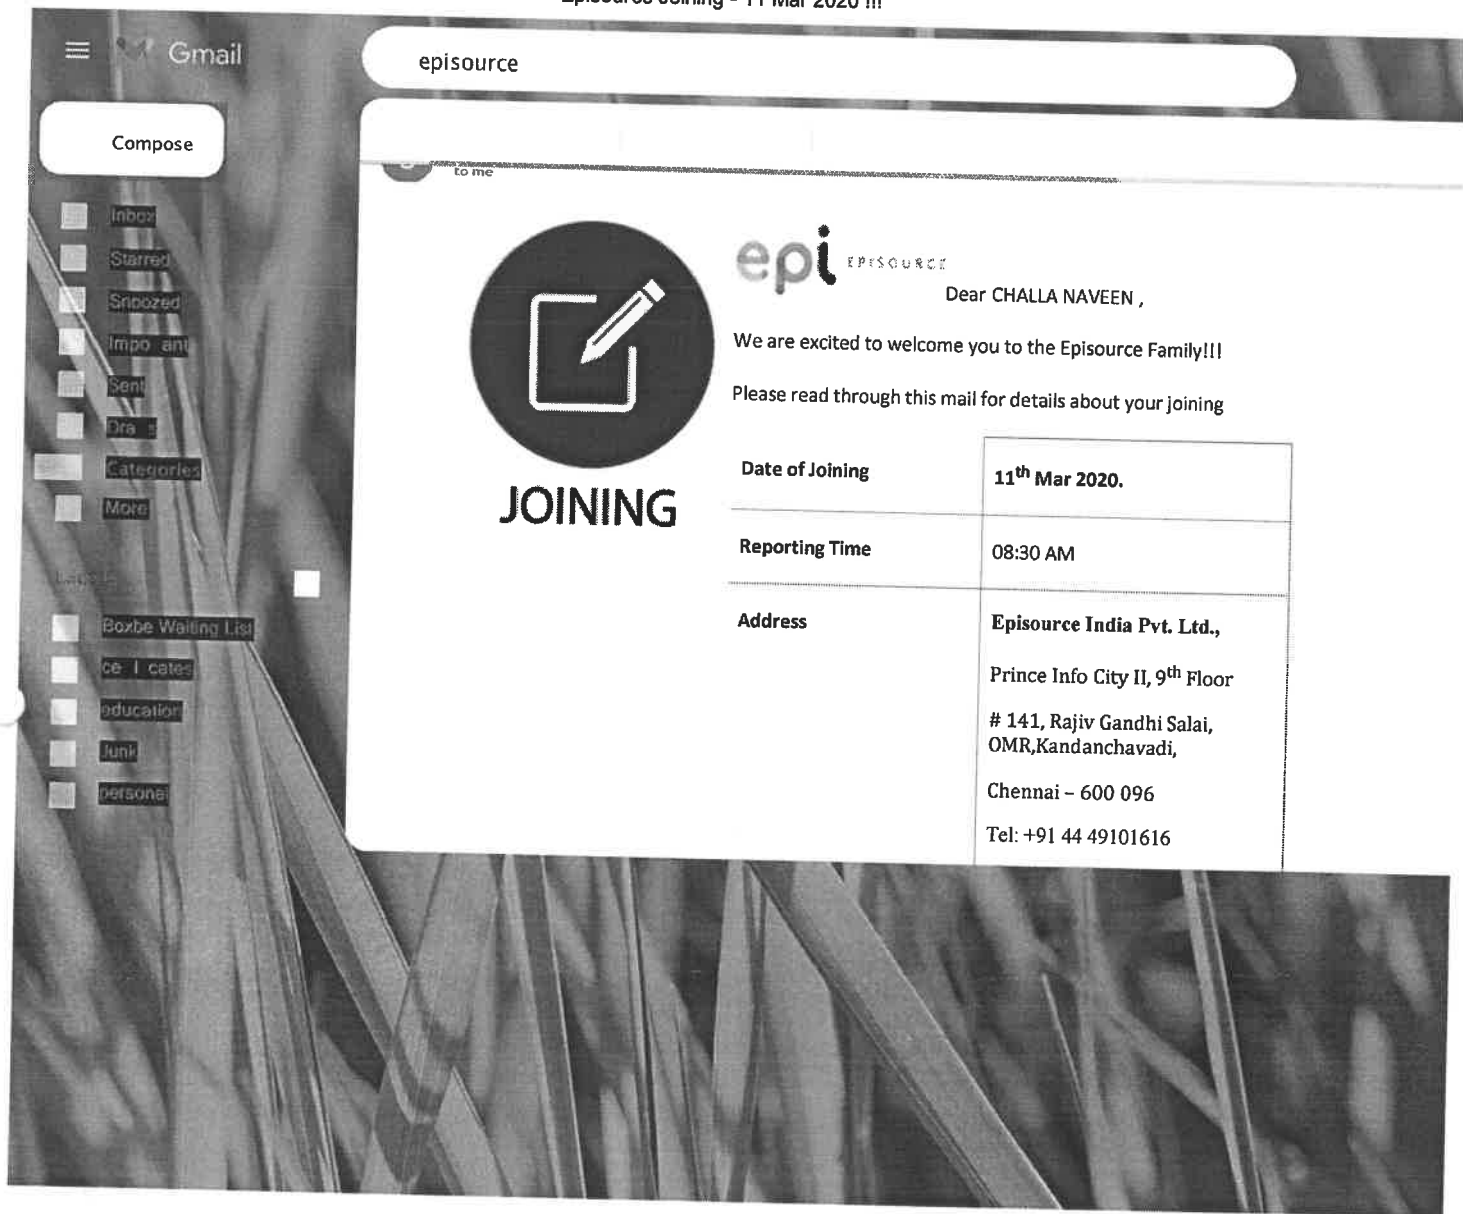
Episource Joining - 11 Mar 2020 !!!

Gmail

episource

Compose

Inbox
Starred
Snoozed
Impo ant
Sent
Dra s
Categories
More

Labels

Boxbe Waiting List
ce i cates
education
Junk
personal

to me

JOINING

epi EPISOURCE

Dear CHALLA NAVEEN ,

We are excited to welcome you to the Episource Family!!!

Please read through this mail for details about your joining

| | |
|---|---|
| Date of Joining | 11$^{th}$ Mar 2020. |
| Reporting Time | 08:30 AM |
| Address | Episource India Pvt. Ltd., Prince Info City II, 9$^{th}$ Floor # 141, Rajiv Gandhi Salai, OMR,Kandanchavadi, Chennai – 600 096 Tel: +91 44 49101616 |